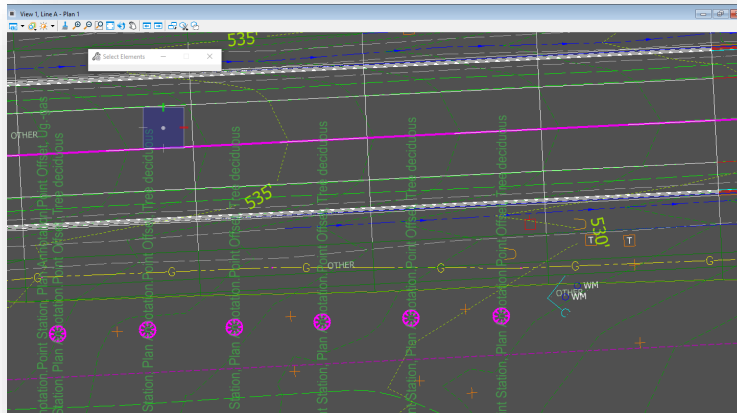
View 1, Line A - Plan 1

535'

Select Elements

OTHER

Station, Plan Annotation Point Offset, Ug-gas

Plan Annotation Point Offset, Tree deciduous

Station, Plan Annotation Point Offset, Tree deciduous

Station, Plan Annotation Point Offset, Tree deciduous

Station, Plan Annotation Point Offset, Tree deciduous

Station, Plan Annotation Point Offset, Tree deciduous

Station, Plan Annotation Point Offset, Tree deciduous

535'

530'

T

T

G

G

G

OTHER

G

G

G

WM

OTHER

WM